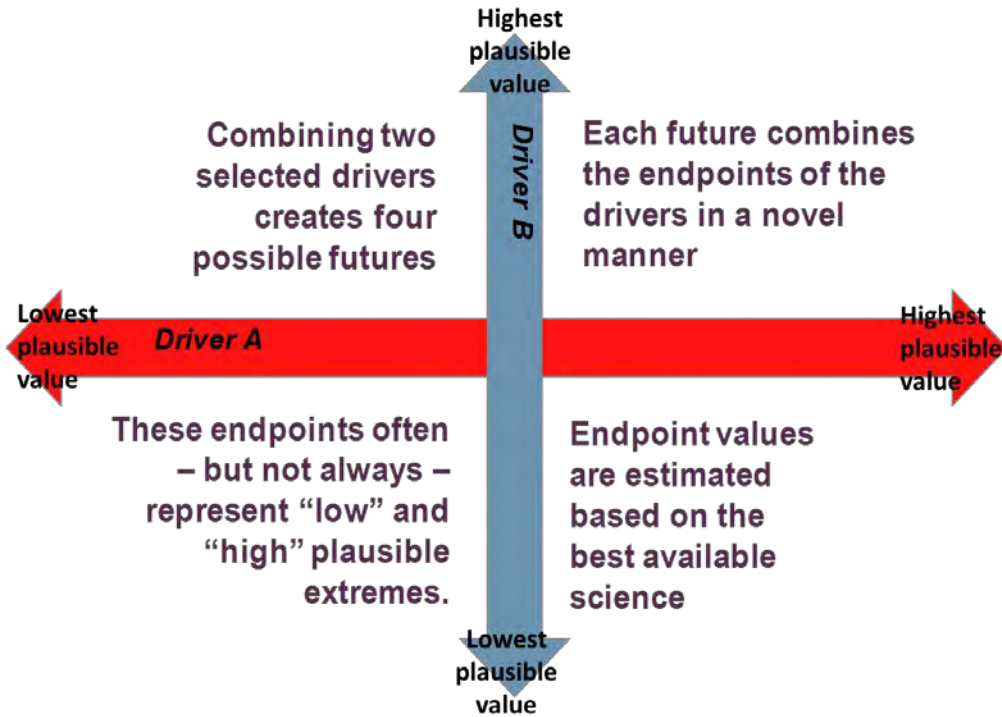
Highest plausible value

Driver B

Combining two selected drivers creates four possible futures

Each future combines the endpoints of the drivers in a novel manner

Lowest plausible value

Driver A

Highest plausible value

These endpoints often – but not always – represent “low” and “high” plausible extremes.

Endpoint values are estimated based on the best available science

Lowest plausible value